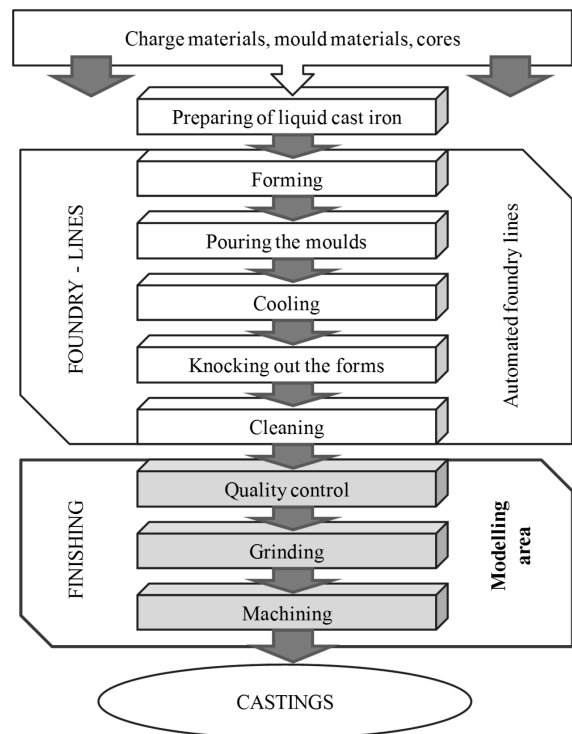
Charge materials, mould materials, cores

Preparing of liquid cast iron

FOUNDRY - LINES

Forming

Pouring the moulds

Cooling

Knocking out the forms

Cleaning

Automated foundry lines

FINISHING

Quality control

Grinding

Machining

Modelling area

CASTINGS